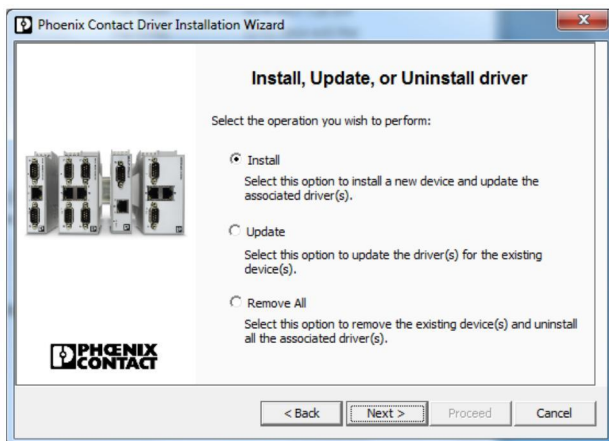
Phoenix Contact Driver Installation Wizard

Install, Update, or Uninstall driver

Select the operation you wish to perform:

Install

Select this option to install a new device and update the associated driver(s).

Update

Select this option to update the driver(s) for the existing device(s).

Remove All

Select this option to remove the existing device(s) and uninstall all the associated driver(s).

PHOENIX CONTACT

< Back Next > Proceed Cancel